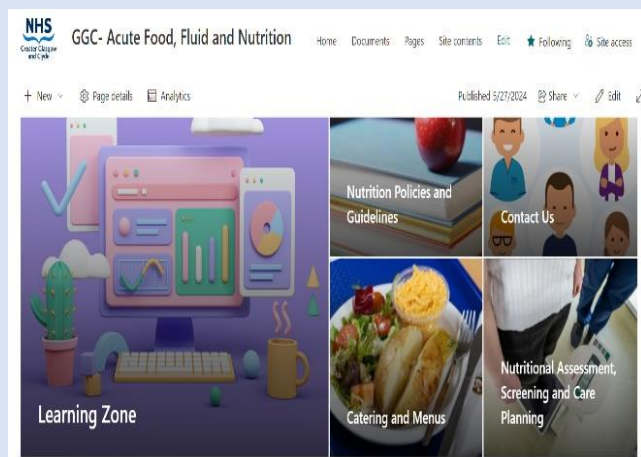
NHS
Greater Glasgow and Clyde

GGC- Acute Food, Fluid and Nutrition

Home Documents Pages Site contents Edit Following Site access

+ New Page details Analytics

Published 5/27/2024 Share Edit

Learning Zone

Nutrition Policies and Guidelines

Contact Us

Catering and Menus

Nutritional Assessment, Screening and Care Planning